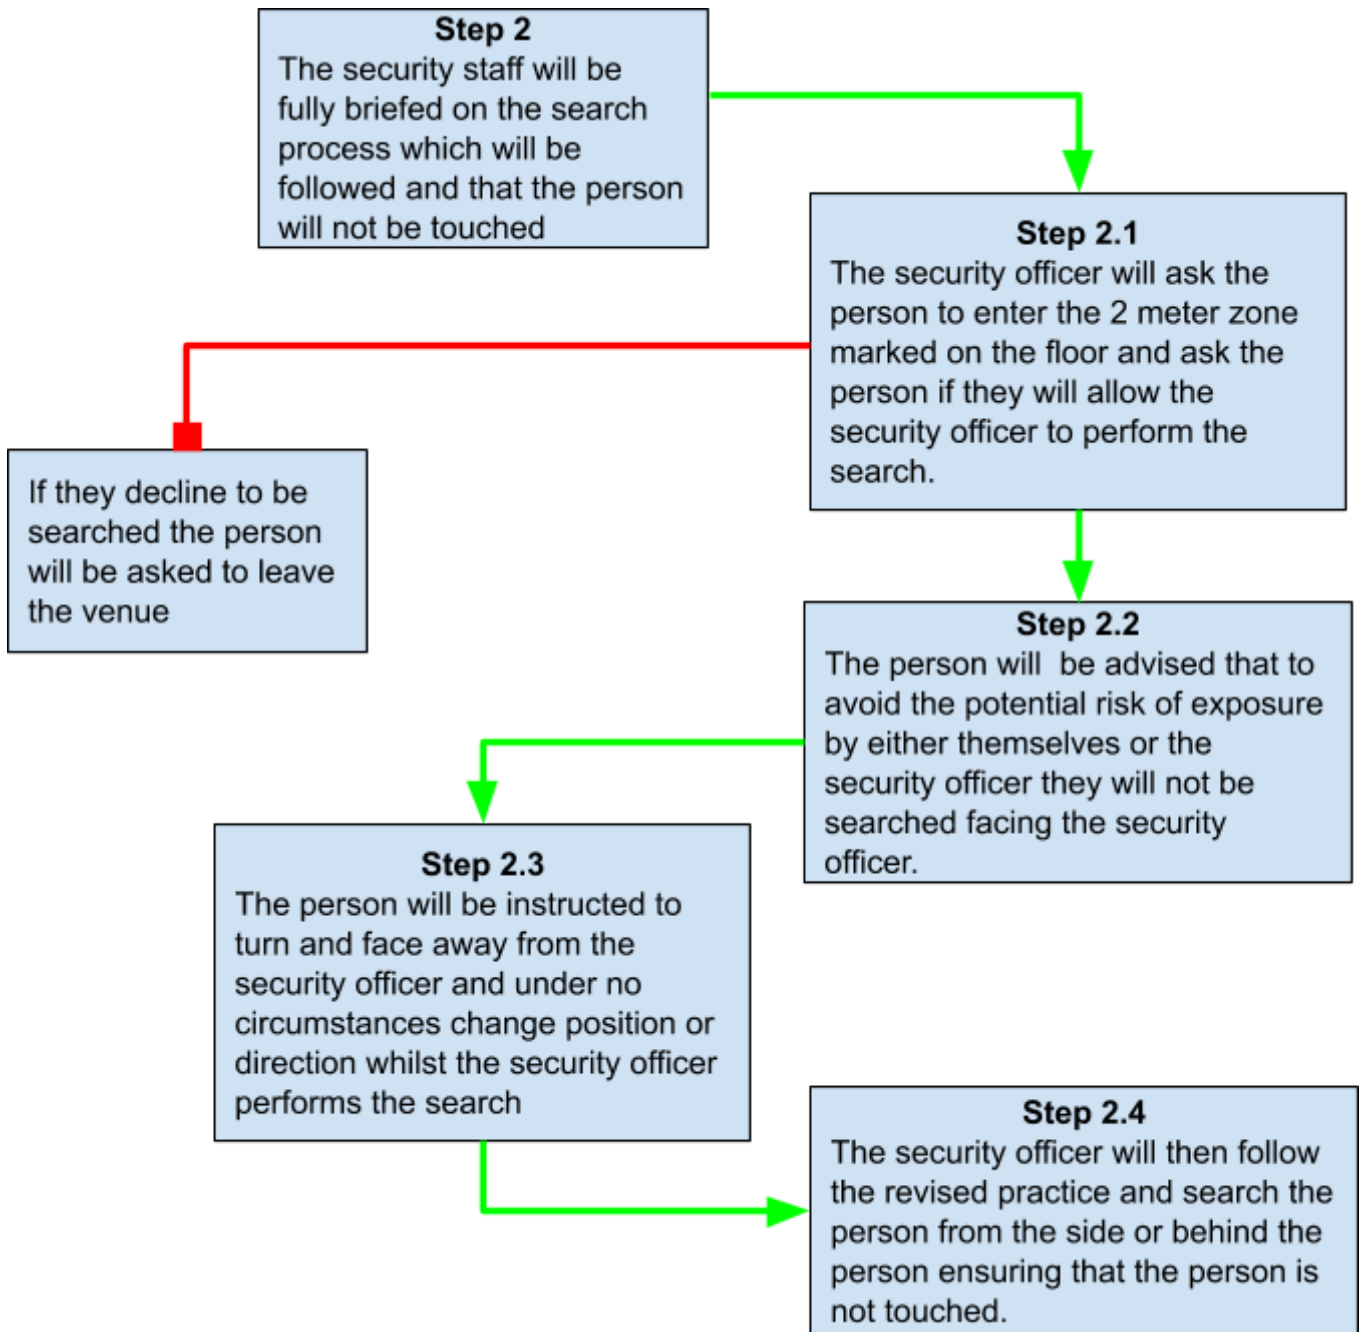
**Step 2**
The security staff will be fully briefed on the search process which will be followed and that the person will not be touched

**Step 2.1**
The security officer will ask the person to enter the 2 meter zone marked on the floor and ask the person if they will allow the security officer to perform the search.

If they decline to be searched the person will be asked to leave the venue

**Step 2.2**
The person will  be advised that to avoid the potential risk of exposure by either themselves or the security officer they will not be searched facing the security officer.

**Step 2.3**
The person will be instructed to turn and face away from the security officer and under no circumstances change position or direction whilst the security officer performs the search

**Step 2.4**
The security officer will then follow the revised practice and search the person from the side or behind the person ensuring that the person is not touched.